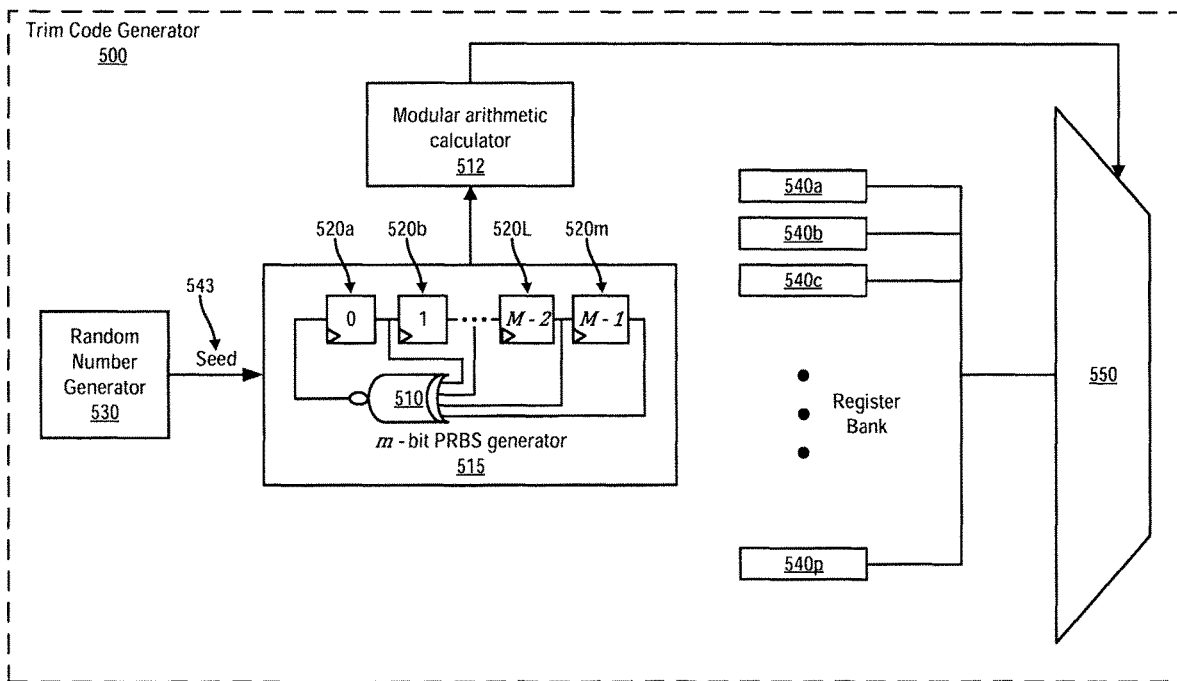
Trim Code Generator
500

Modular arithmetic calculator
512

520a
520b
520L
520m

543
Seed

Random Number Generator
530

0
1
$M-2$
$M-1$

510

$m$ - bit PRBS generator
515

540a
540b
540c

Register Bank

540p

550